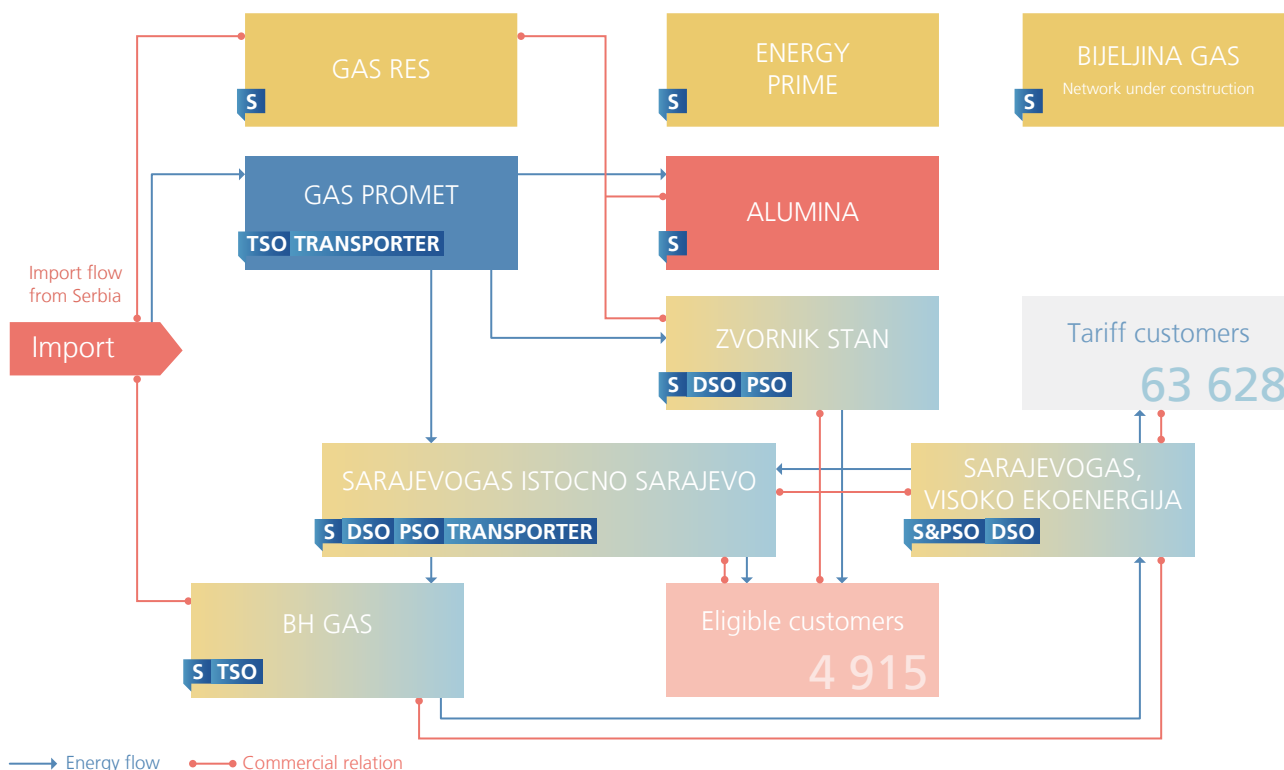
GAS RES
S

ENERGY PRIME
S

BIJELJINA GAS
Network under construction
S

GAS PROMET
TSO TRANSPORTER

ALUMINA
S

Import flow from Serbia

Import

ZVORNIK STAN
S DSO PSO

Tariff customers
63 628

SARAJEVOGAS ISTOCNO SARAJEVO
S DSO PSO TRANSPORTER

SARAJEVOGAS, VISOKO EKOENERGIJA
S&PSO DSO

BH GAS
S TSO

Eligible customers
4 915

Energy flow
Commercial relation